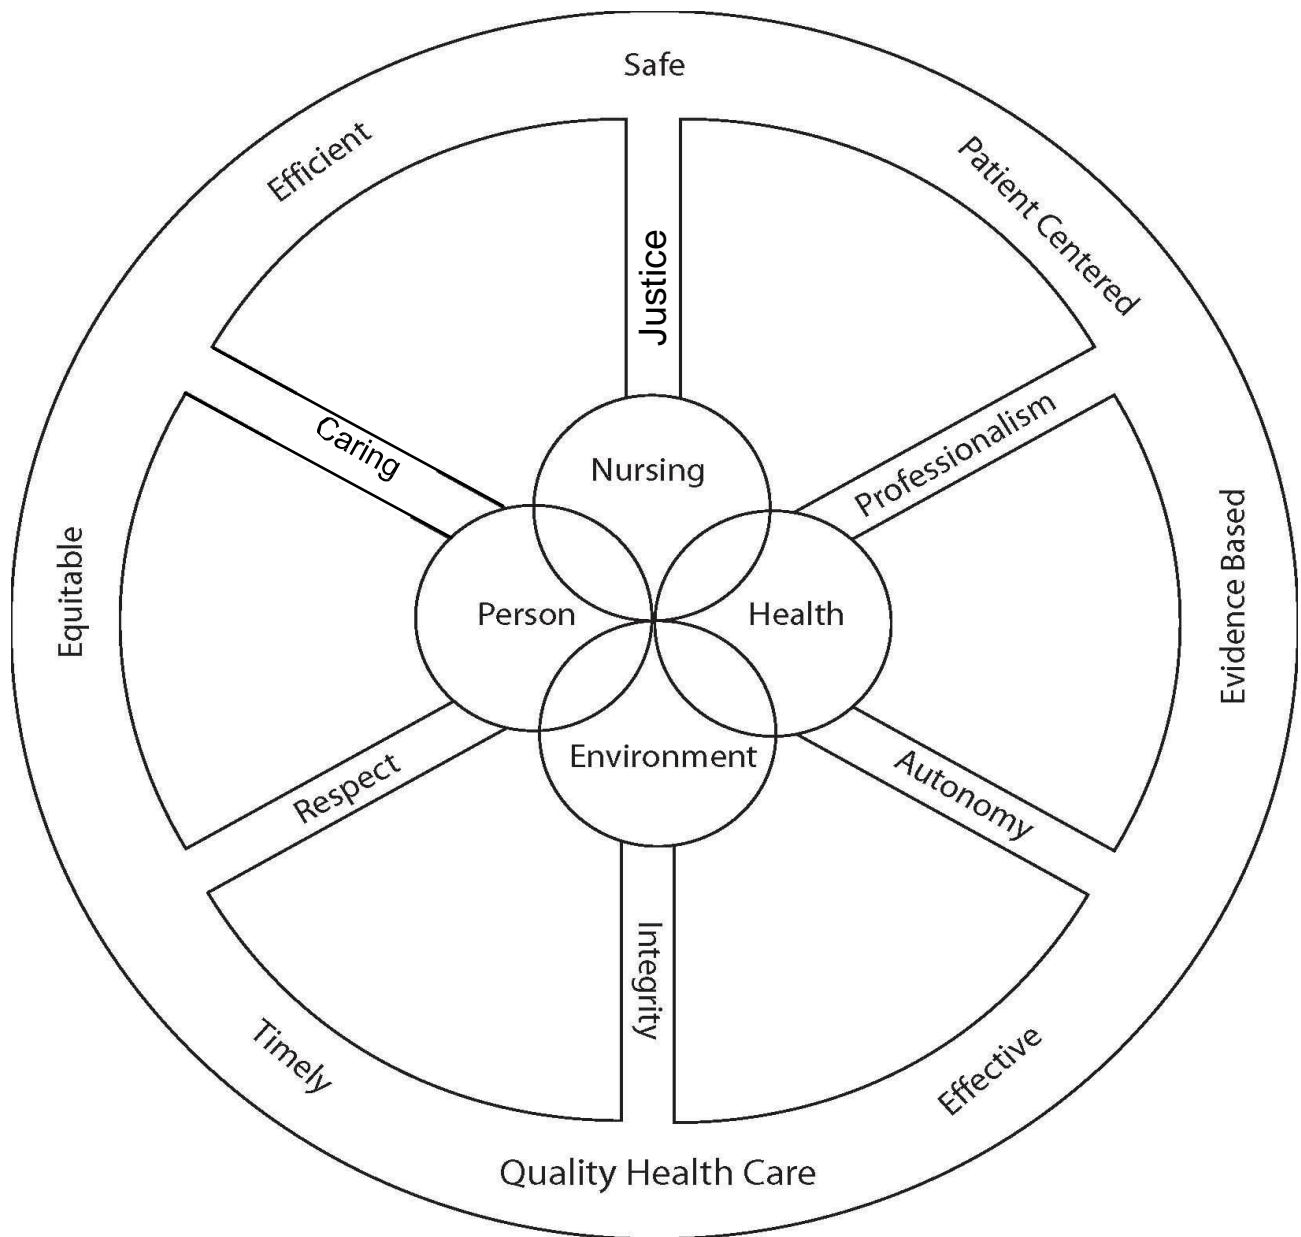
Safe

Efficient

Patient Centered

Justice

Caring

Professionalism

Nursing

Person

Health

Equitable

Evidence Based

Environment

Respect

Autonomy

Integrity

Timely

Effective

Quality Health Care